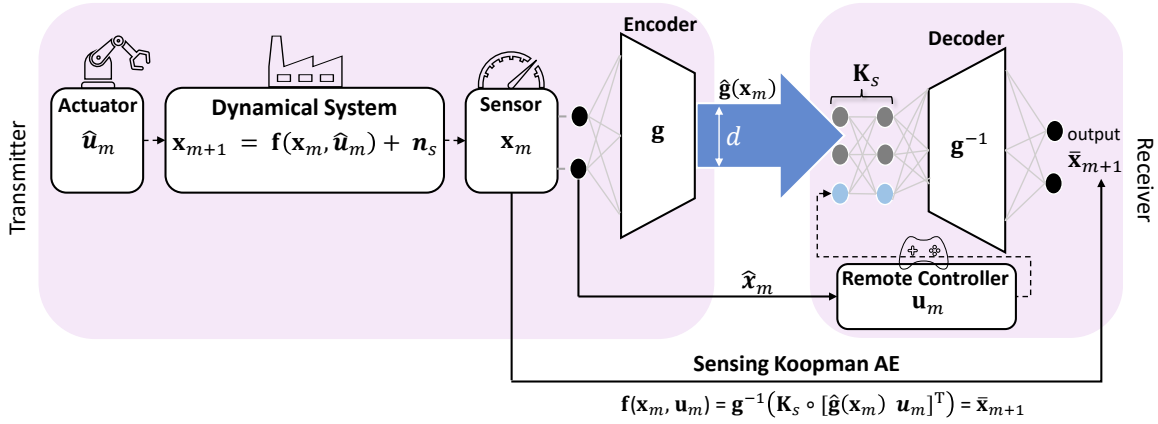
Transmitter

Actuator
$\hat{\boldsymbol{u}}_m$

Dynamical System
$\mathbf{x}_{m+1} = \mathbf{f}(\mathbf{x}_m, \hat{\boldsymbol{u}}_m) + \boldsymbol{n}_s$

Sensor
$\mathbf{x}_m$

Encoder
$\mathbf{g}$

$\hat{\mathbf{g}}(\mathbf{x}_m)$
$d$

$\mathbf{K}_s$

Decoder
$\mathbf{g}^{-1}$

output
$\bar{\mathbf{x}}_{m+1}$

Receiver

$\hat{\boldsymbol{x}}_m$

Remote Controller
$\mathbf{u}_m$

Sensing Koopman AE

$\mathbf{f}(\mathbf{x}_m, \mathbf{u}_m) = \mathbf{g}^{-1}\left(\mathbf{K}_s \circ [\hat{\mathbf{g}}(\mathbf{x}_m)\ \ \mathbf{u}_m]^{\mathrm{T}}\right) = \bar{\mathbf{x}}_{m+1}$